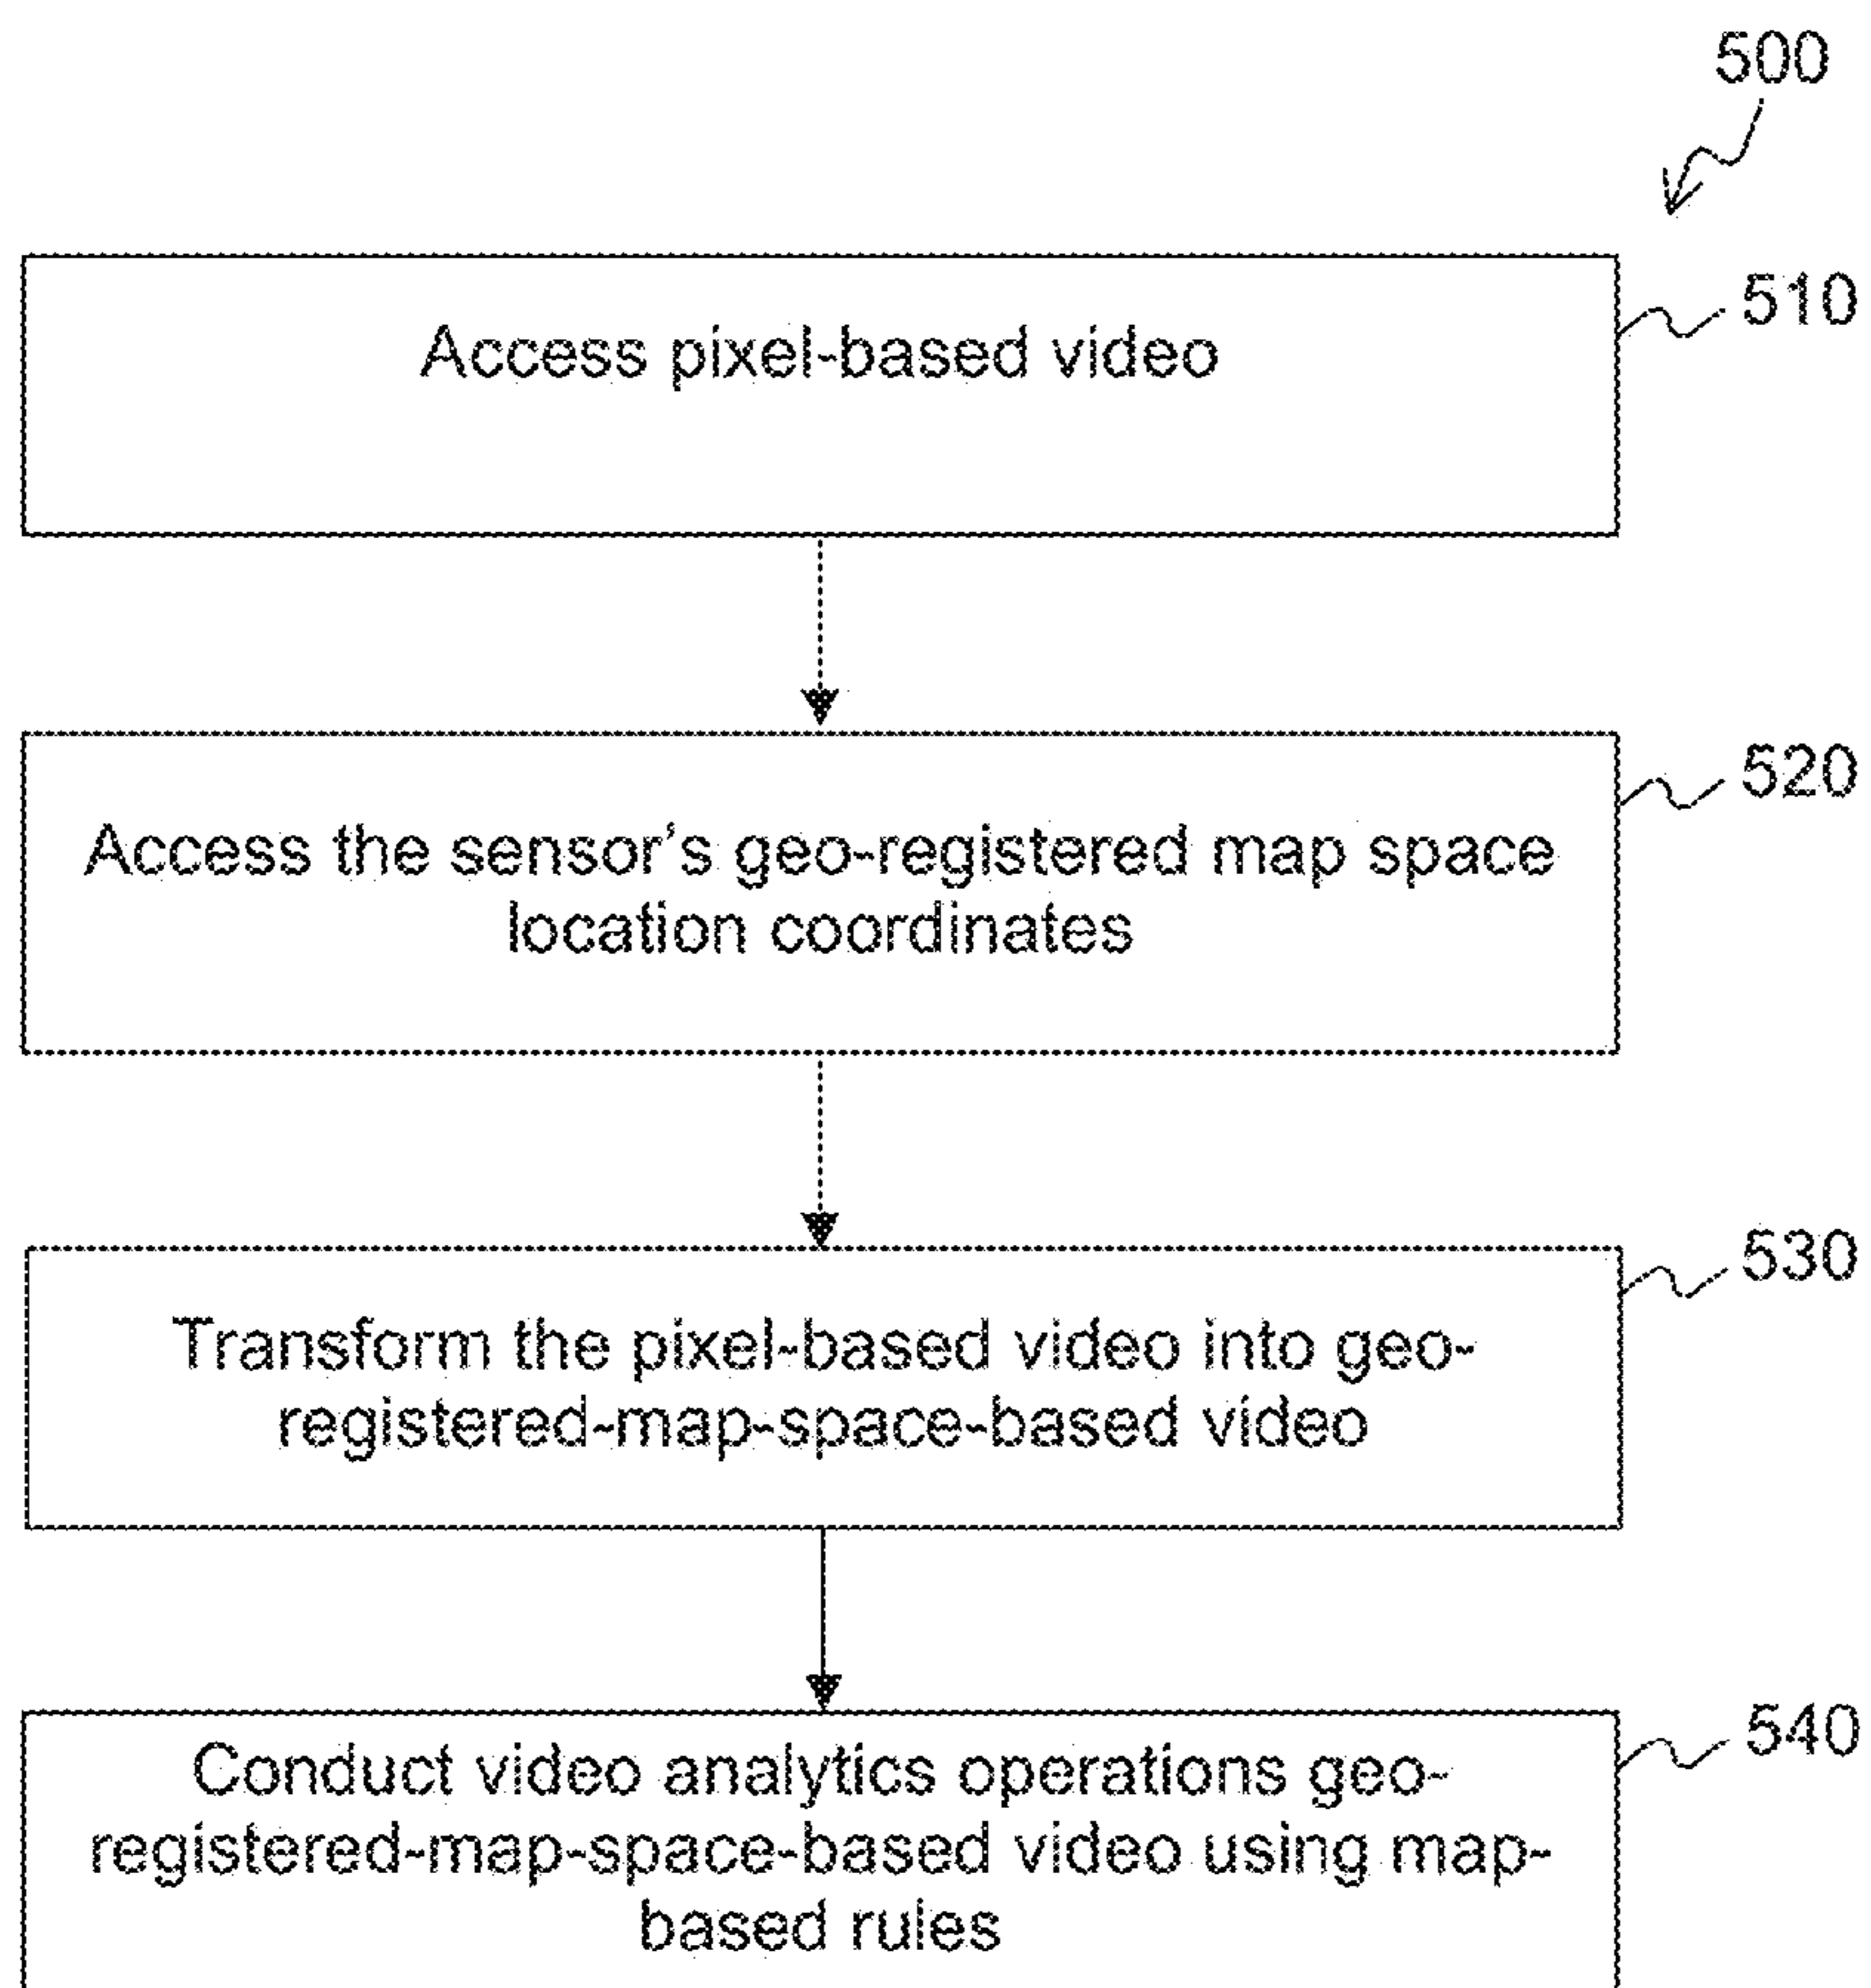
500

Access pixel-based video

510

Access the sensor's geo-registered map space location coordinates

520

Transform the pixel-based video into geo-registered-map-space-based video

530

Conduct video analytics operations geo-registered-map-space-based video using map-based rules

540